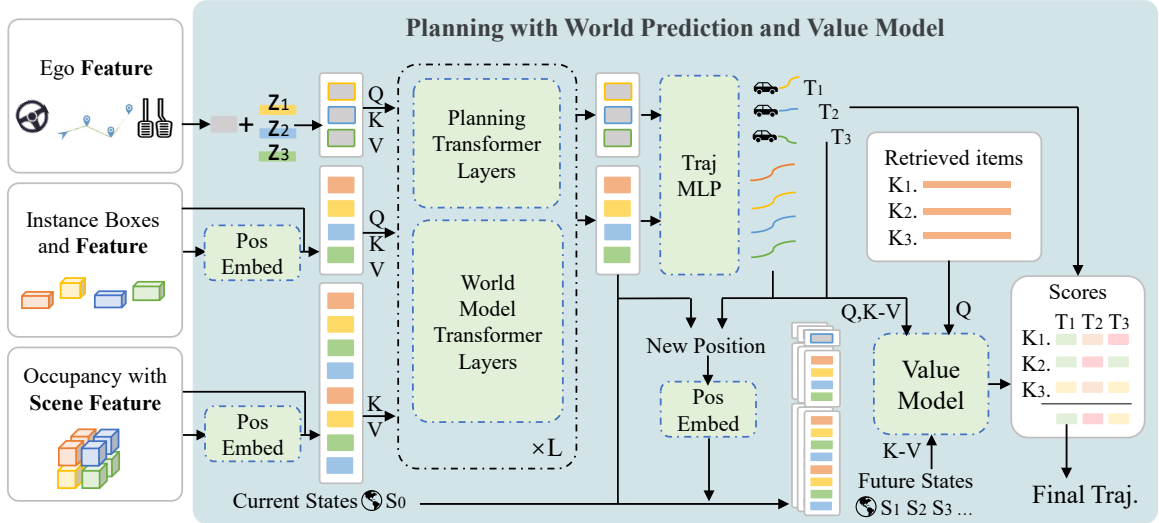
Planning with World Prediction and Value Model

Ego **Feature**

+ Z1 Z2 Z3

Q K V

Planning Transformer Layers

Traj MLP

T1 T2 T3

Instance Boxes and **Feature**

Pos Embed

Q K V

World Model Transformer Layers

Retrieved items
K1.
K2.
K3.

Occupancy with **Scene Feature**

Pos Embed

K V

×L

New Position

Pos Embed

Q,K-V

Q

Value Model

K-V

Future States
S1 S2 S3 ...

Scores
T1 T2 T3
K1.
K2.
K3.

Final Traj.

Current States S0